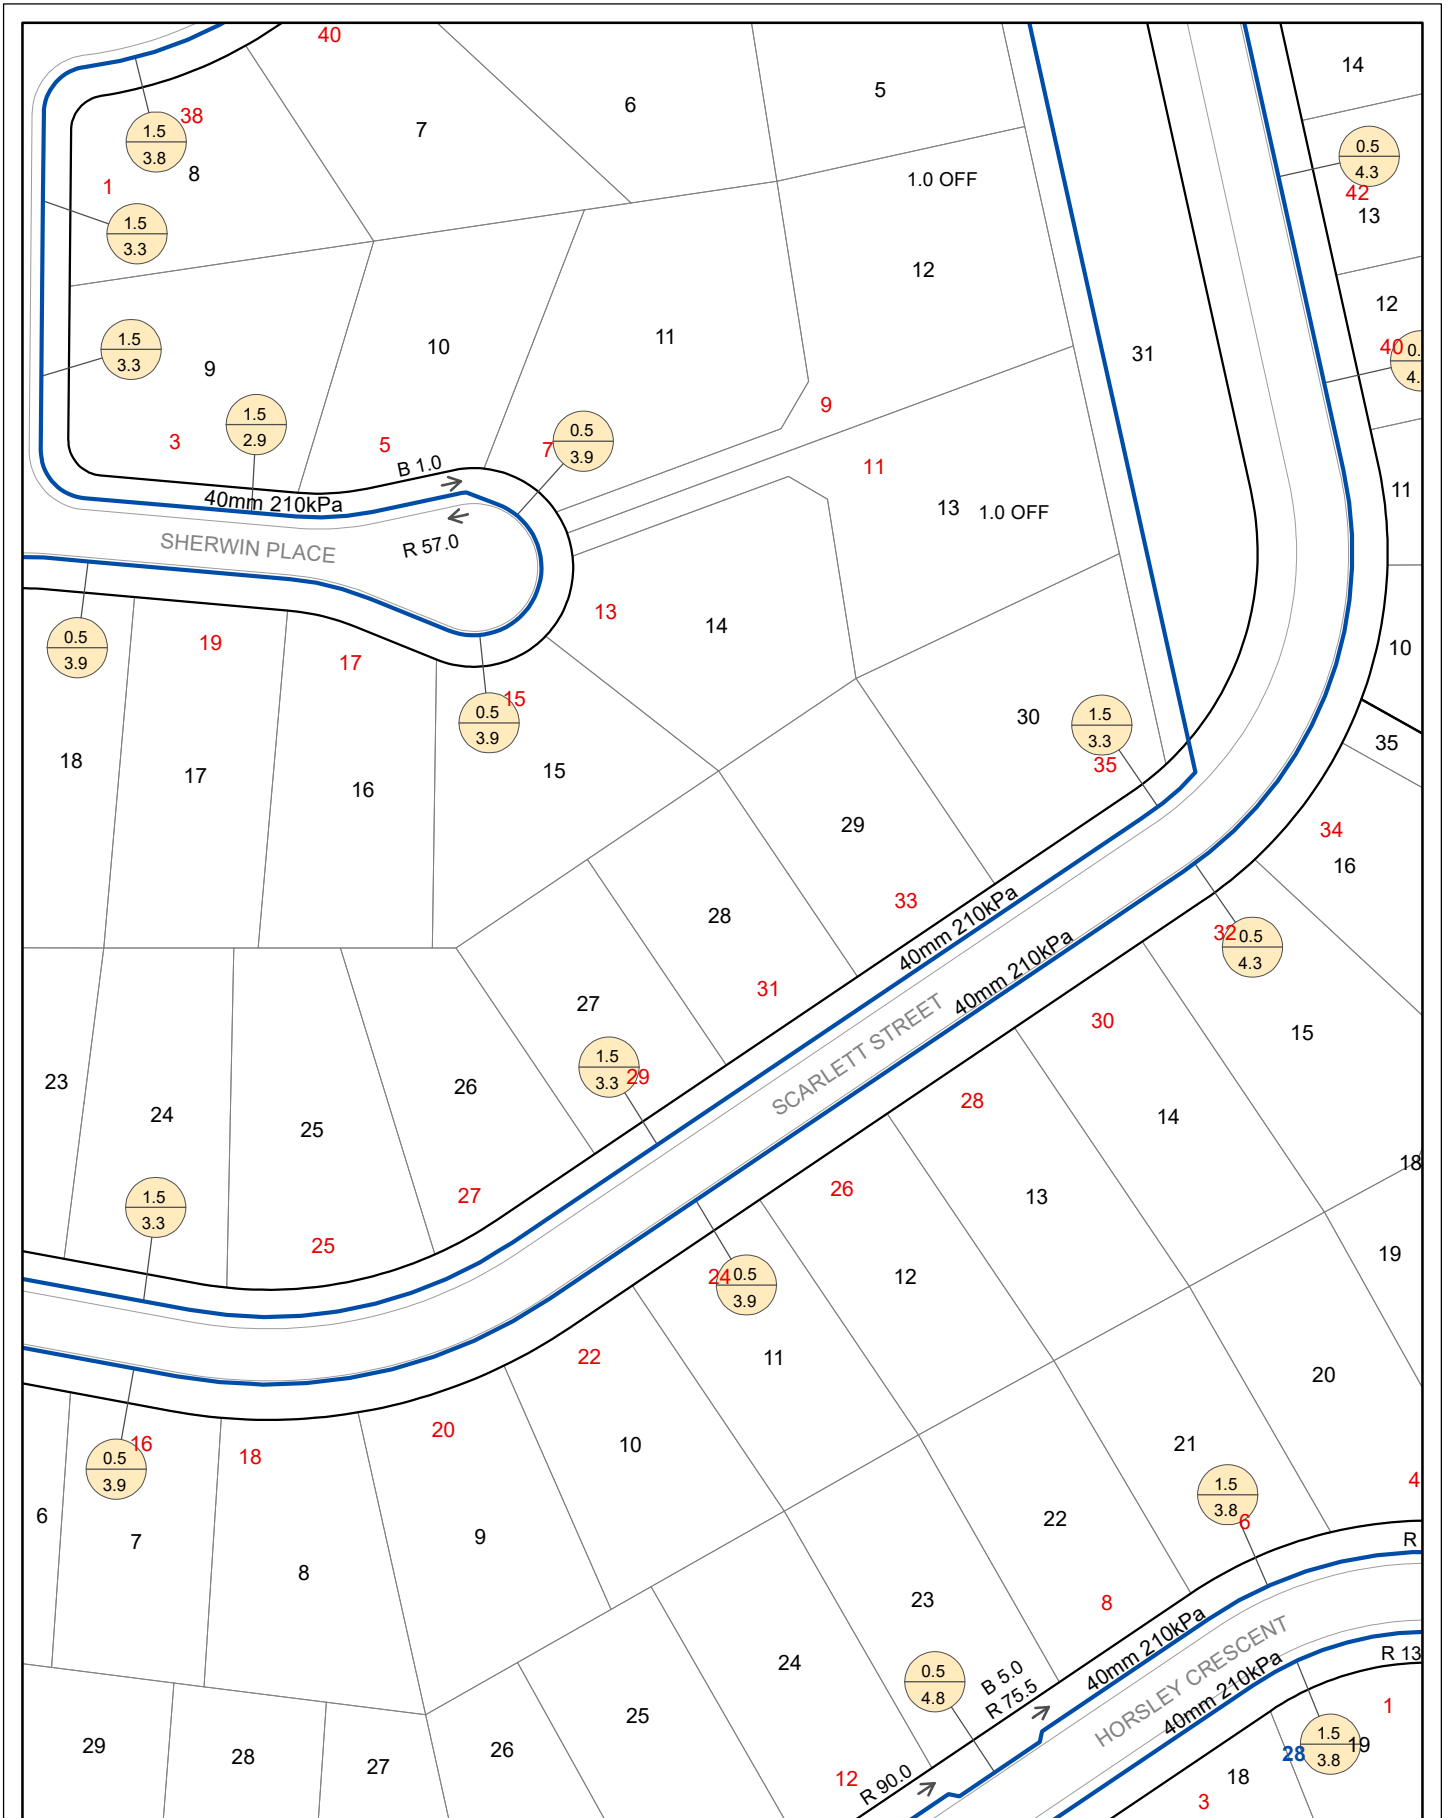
40
14
6
5
38
7
1.5
3.8
8
0.5
4.3
1.0 OFF
42
13
1
1.5
3.3
12
12
31
11
40
1.5
3.3
10
9
9
1.5
2.9
3
5
0.5
3.9
7
11
11
B 1.0
13
1.0 OFF
40mm 210kPa
SHERWIN PLACE
R 57.0
13
14
0.5
3.9
19
17
10
0.5
3.9
15
30
1.5
3.3
18
17
16
15
35
35
29
34
16
33
28
0.5
4.3
32
40mm 210kPa
40mm 210kPa
27
31
SCARLETT STREET
30
15
1.5
3.3
29
23
26
24
28
14
25
18
1.5
3.3
27
26
13
25
19
0.5
3.9
24
12
22
11
20
0.5
3.9
16
18
20
10
21
4
1.5
3.8
6
6
7
9
22
8
R
8
23
40mm 210kPa
HORSLEY CRESCENT
24
0.5
4.8
B 5.0
R 75.5
40mm 210kPa
R 13
25
1
29
28
27
26
1.5
3.8
19
28
12
R 90.0
18
3